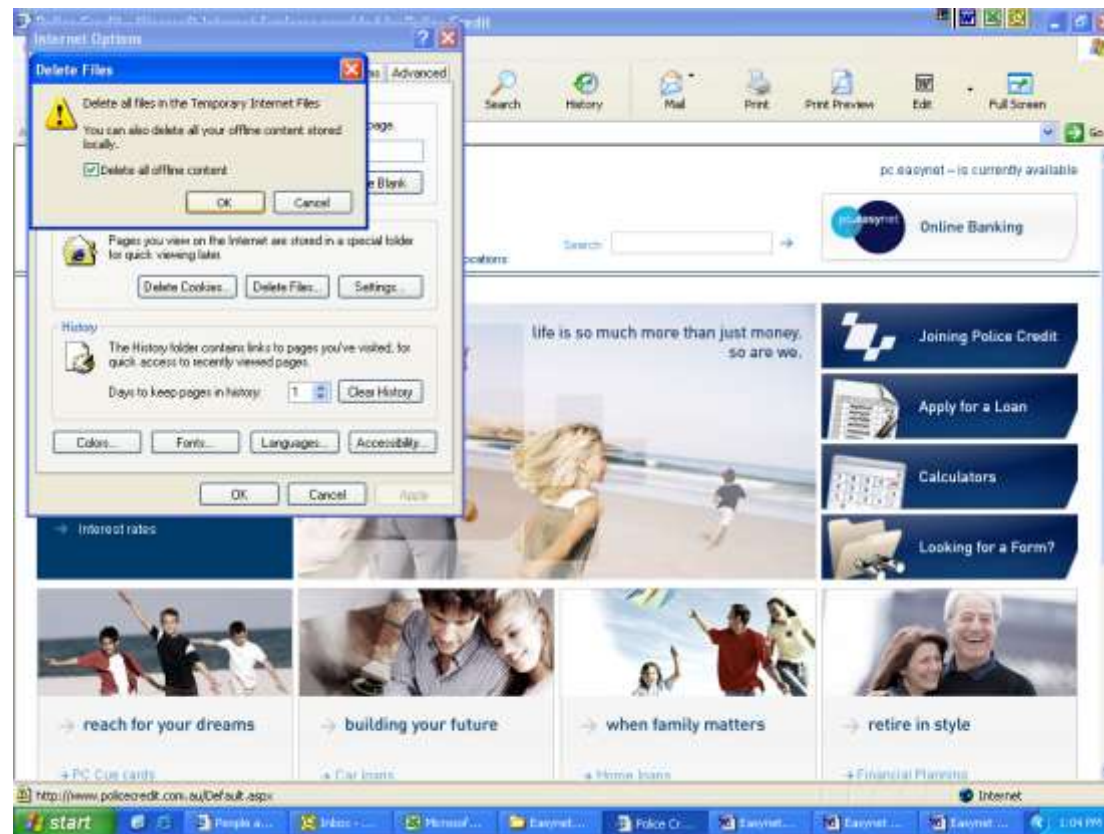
Police Credit - Microsoft Internet Explorer provided by Police Credit

Internet Options

Delete Files

Delete all files in the Temporary Internet Files

You can also delete all your offline content stored locally.

Delete all offline content

OK Cancel

s Advanced

page

e Blank

Pages you view on the Internet are stored in a special folder for quick viewing later.

Delete Cookies... Delete Files... Settings...

History

The History folder contains links to pages you've visited, for quick access to recently viewed pages.

Days to keep pages in history: 1 Clear History

Colors... Fonts... Languages... Accessibility...

OK Cancel Apply

Search History Mail Print Print Preview Edit Full Screen

Go

pc easynet – is currently available

pc easynet Online Banking

Search

ocations

life is so much more than just money. so are we.

Joining Police Credit

Apply for a Loan

Calculators

Looking for a Form?

Interest rates

reach for your dreams

building your future

when family matters

retire in style

PC Cue cards

Car loans

Home loans

Financial Planning

http://www.policecredit.com.au/Default.aspx

Internet

start People a... Inbox - ... Microsof... Easynet... Police Cr... Easynet... Easynet ... Easynet ... 1:04 PM